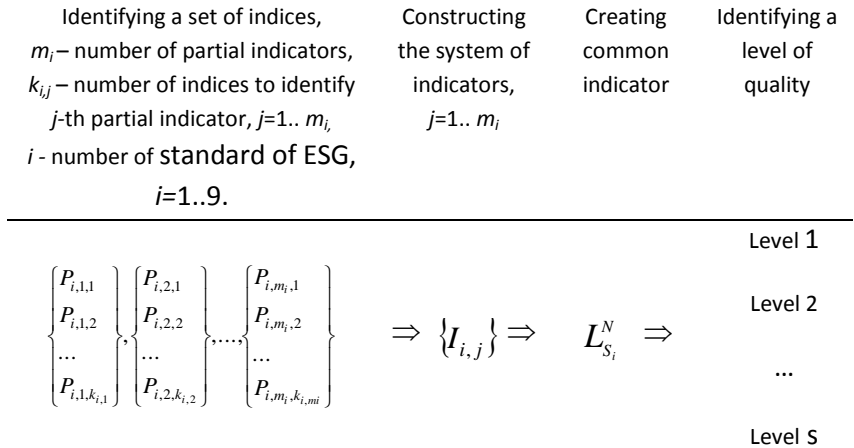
| Identifying a set of indices, $m_i$ – number of partial indicators, $k_{i,j}$ – number of indices to identify $j$-th partial indicator, $j$=1.. $m_i$, $i$ - number of standard of ESG, $i$=1..9. | Constructing the system of indicators, $j$=1.. $m_i$ | Creating common indicator | Identifying a level of quality |
|---|---|---|---|

$\begin{Bmatrix} P_{i,1,1} \\ P_{i,1,2} \\ \dots \\ P_{i,1,k_{i,1}} \end{Bmatrix}, \begin{Bmatrix} P_{i,2,1} \\ P_{i,2,2} \\ \dots \\ P_{i,2,k_{i,2}} \end{Bmatrix}, \dots, \begin{Bmatrix} P_{i,m_i,1} \\ P_{i,m_i,2} \\ \dots \\ P_{i,m_i,k_{i,mi}} \end{Bmatrix} \Rightarrow \{I_{i,j}\} \Rightarrow L_{S_i}^{N} \Rightarrow$

Level 1

Level 2

...

Level S